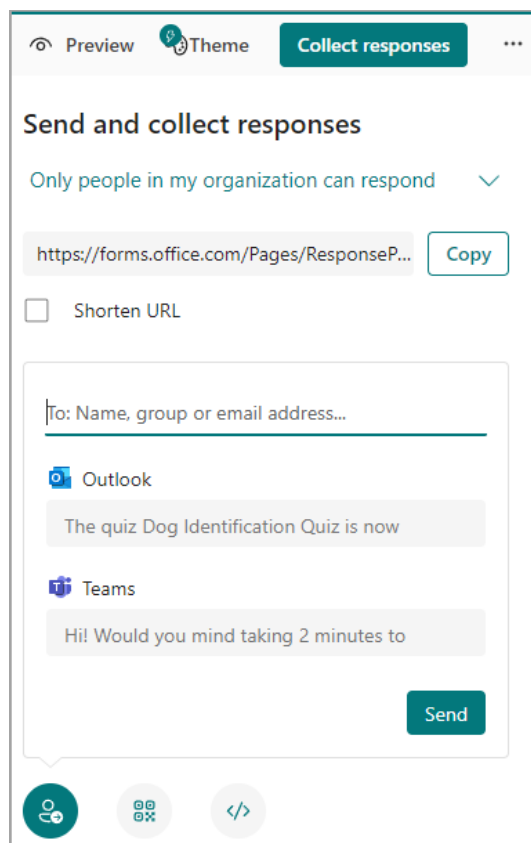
Preview Theme Collect responses ...

Send and collect responses

Only people in my organization can respond

https://forms.office.com/Pages/ResponseP... Copy

Shorten URL

To: Name, group or email address...

Outlook

The quiz Dog Identification Quiz is now

Teams

Hi! Would you mind taking 2 minutes to

Send